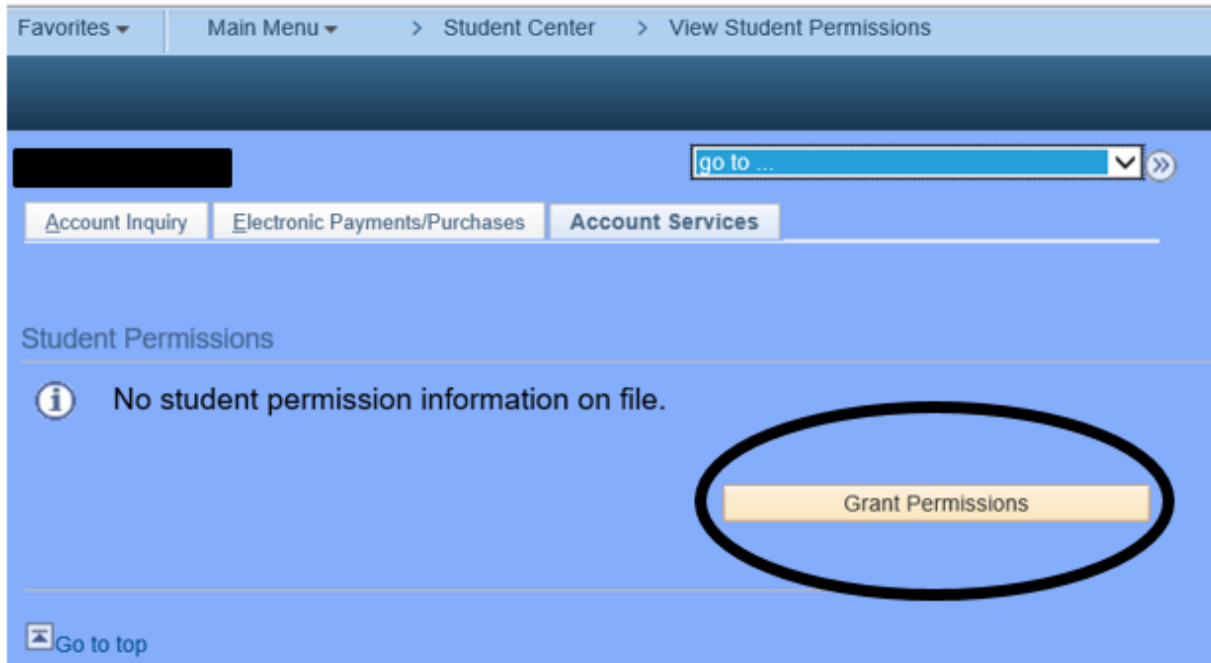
Favorites ▾ Main Menu ▾ > Student Center > View Student Permissions

go to ...

Account Inquiry | Electronic Payments/Purchases | Account Services

Student Permissions

No student permission information on file.

Grant Permissions

Go to top